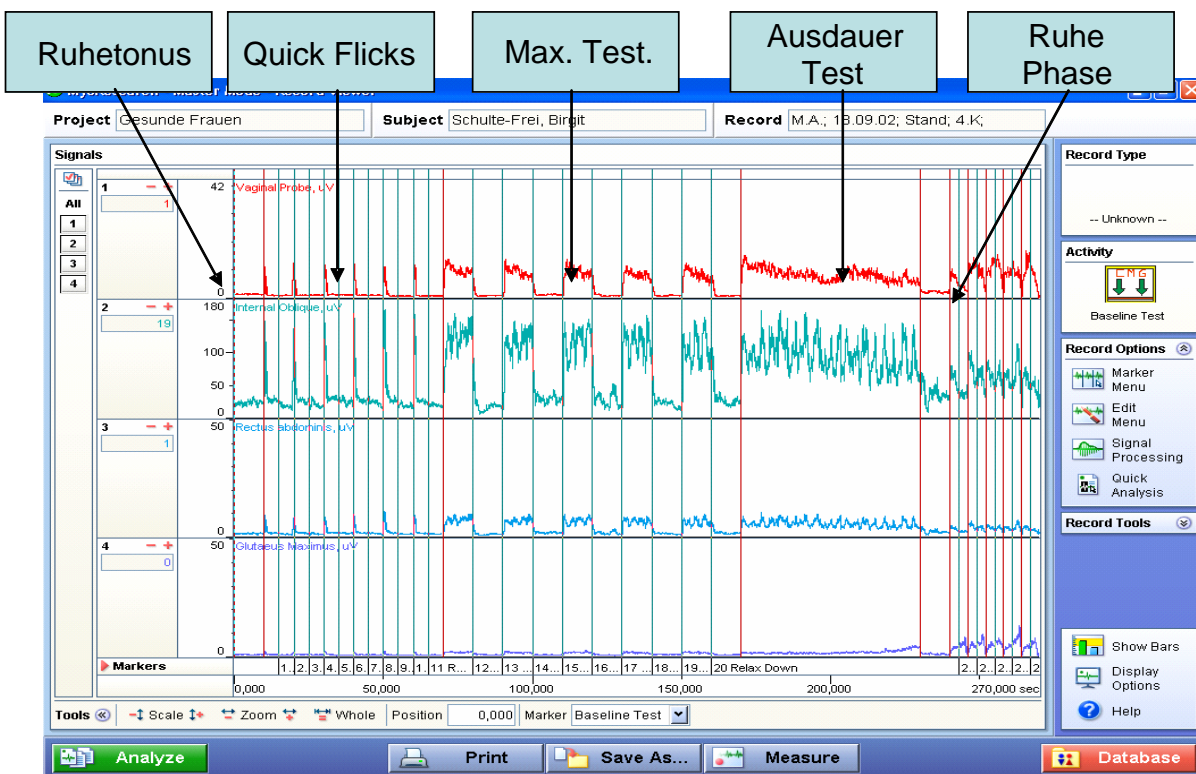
Ruhetonus

Quick Flicks

Max. Test.

Ausdauer Test

Ruhe Phase

Project Gesunde Frauen

Subject Schulte-Frei, Birgit

Record M.A.; 18.09.02; Stand; 4.K;

Signals

All
1
2
3
4

1 − + 1 42 Vaginal Probe, uV 0

2 − + 19 180 Internal Oblique, uV 100 50 0

3 − + 1 50 Rectus abdominis, uV 0

4 − + 0 50 Glutaeus Maximus, uV 0

Markers 1.. 2.. 3.. 4.. 5.. 6.. 7.. 8.. 9.. 1.. 11 R... 12... 13 ... 14... 15... 16... 17 ... 18... 19... 20 Relax Down 2.. 2.. 2.. 2.. 2.. 2

0,000 50,000 100,000 150,000 200,000 270,000 sec

Tools Scale Zoom Whole Position 0,000 Marker Baseline Test

Record Type

-- Unknown --

Activity

Baseline Test

Record Options

Marker Menu

Edit Menu

Signal Processing

Quick Analysis

Record Tools

Show Bars

Display Options

Help

Analyze

Print

Save As...

Measure

Database